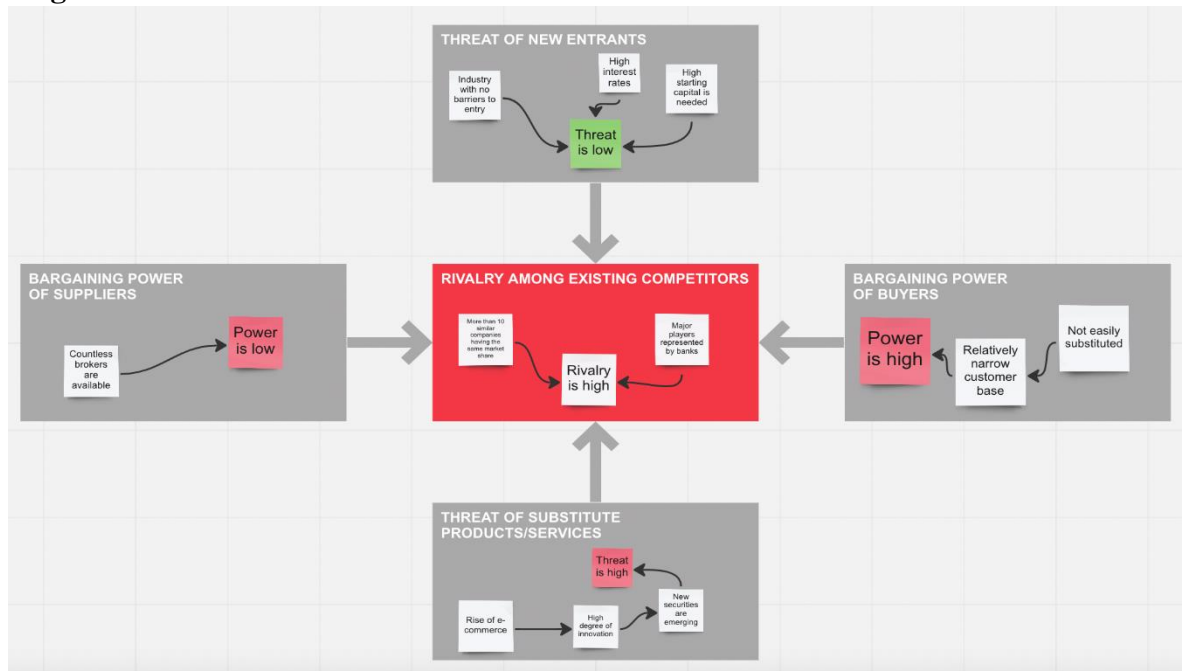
THREAT OF NEW ENTRANTS

Industry with no barriers to entry

High interest rates

High starting capital is needed

Threat is low

BARGAINING POWER OF SUPPLIERS

Countless brokers are available

Power is low

RIVALRY AMONG EXISTING COMPETITORS

More than 10 similar companies having the same market share

Major players represented by banks

Rivalry is high

BARGAINING POWER OF BUYERS

Power is high

Relatively narrow customer base

Not easily substituted

THREAT OF SUBSTITUTE PRODUCTS/SERVICES

Threat is high

Rise of e-commerce

High degree of innovation

New securities are emerging